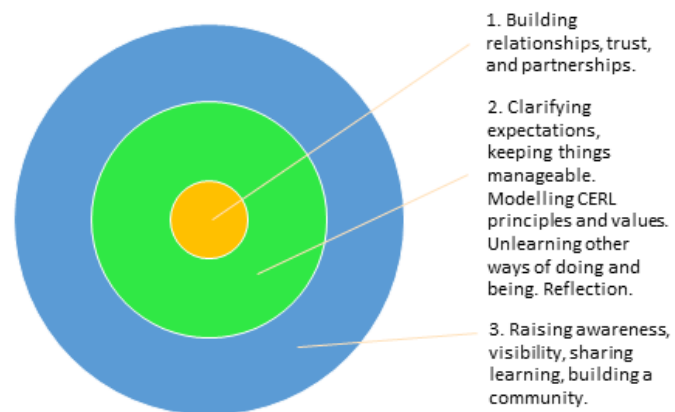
1. Building relationships, trust, and partnerships.

2. Clarifying expectations, keeping things manageable. Modelling CERL principles and values. Unlearning other ways of doing and being. Reflection.

3. Raising awareness, visibility, sharing learning, building a community.